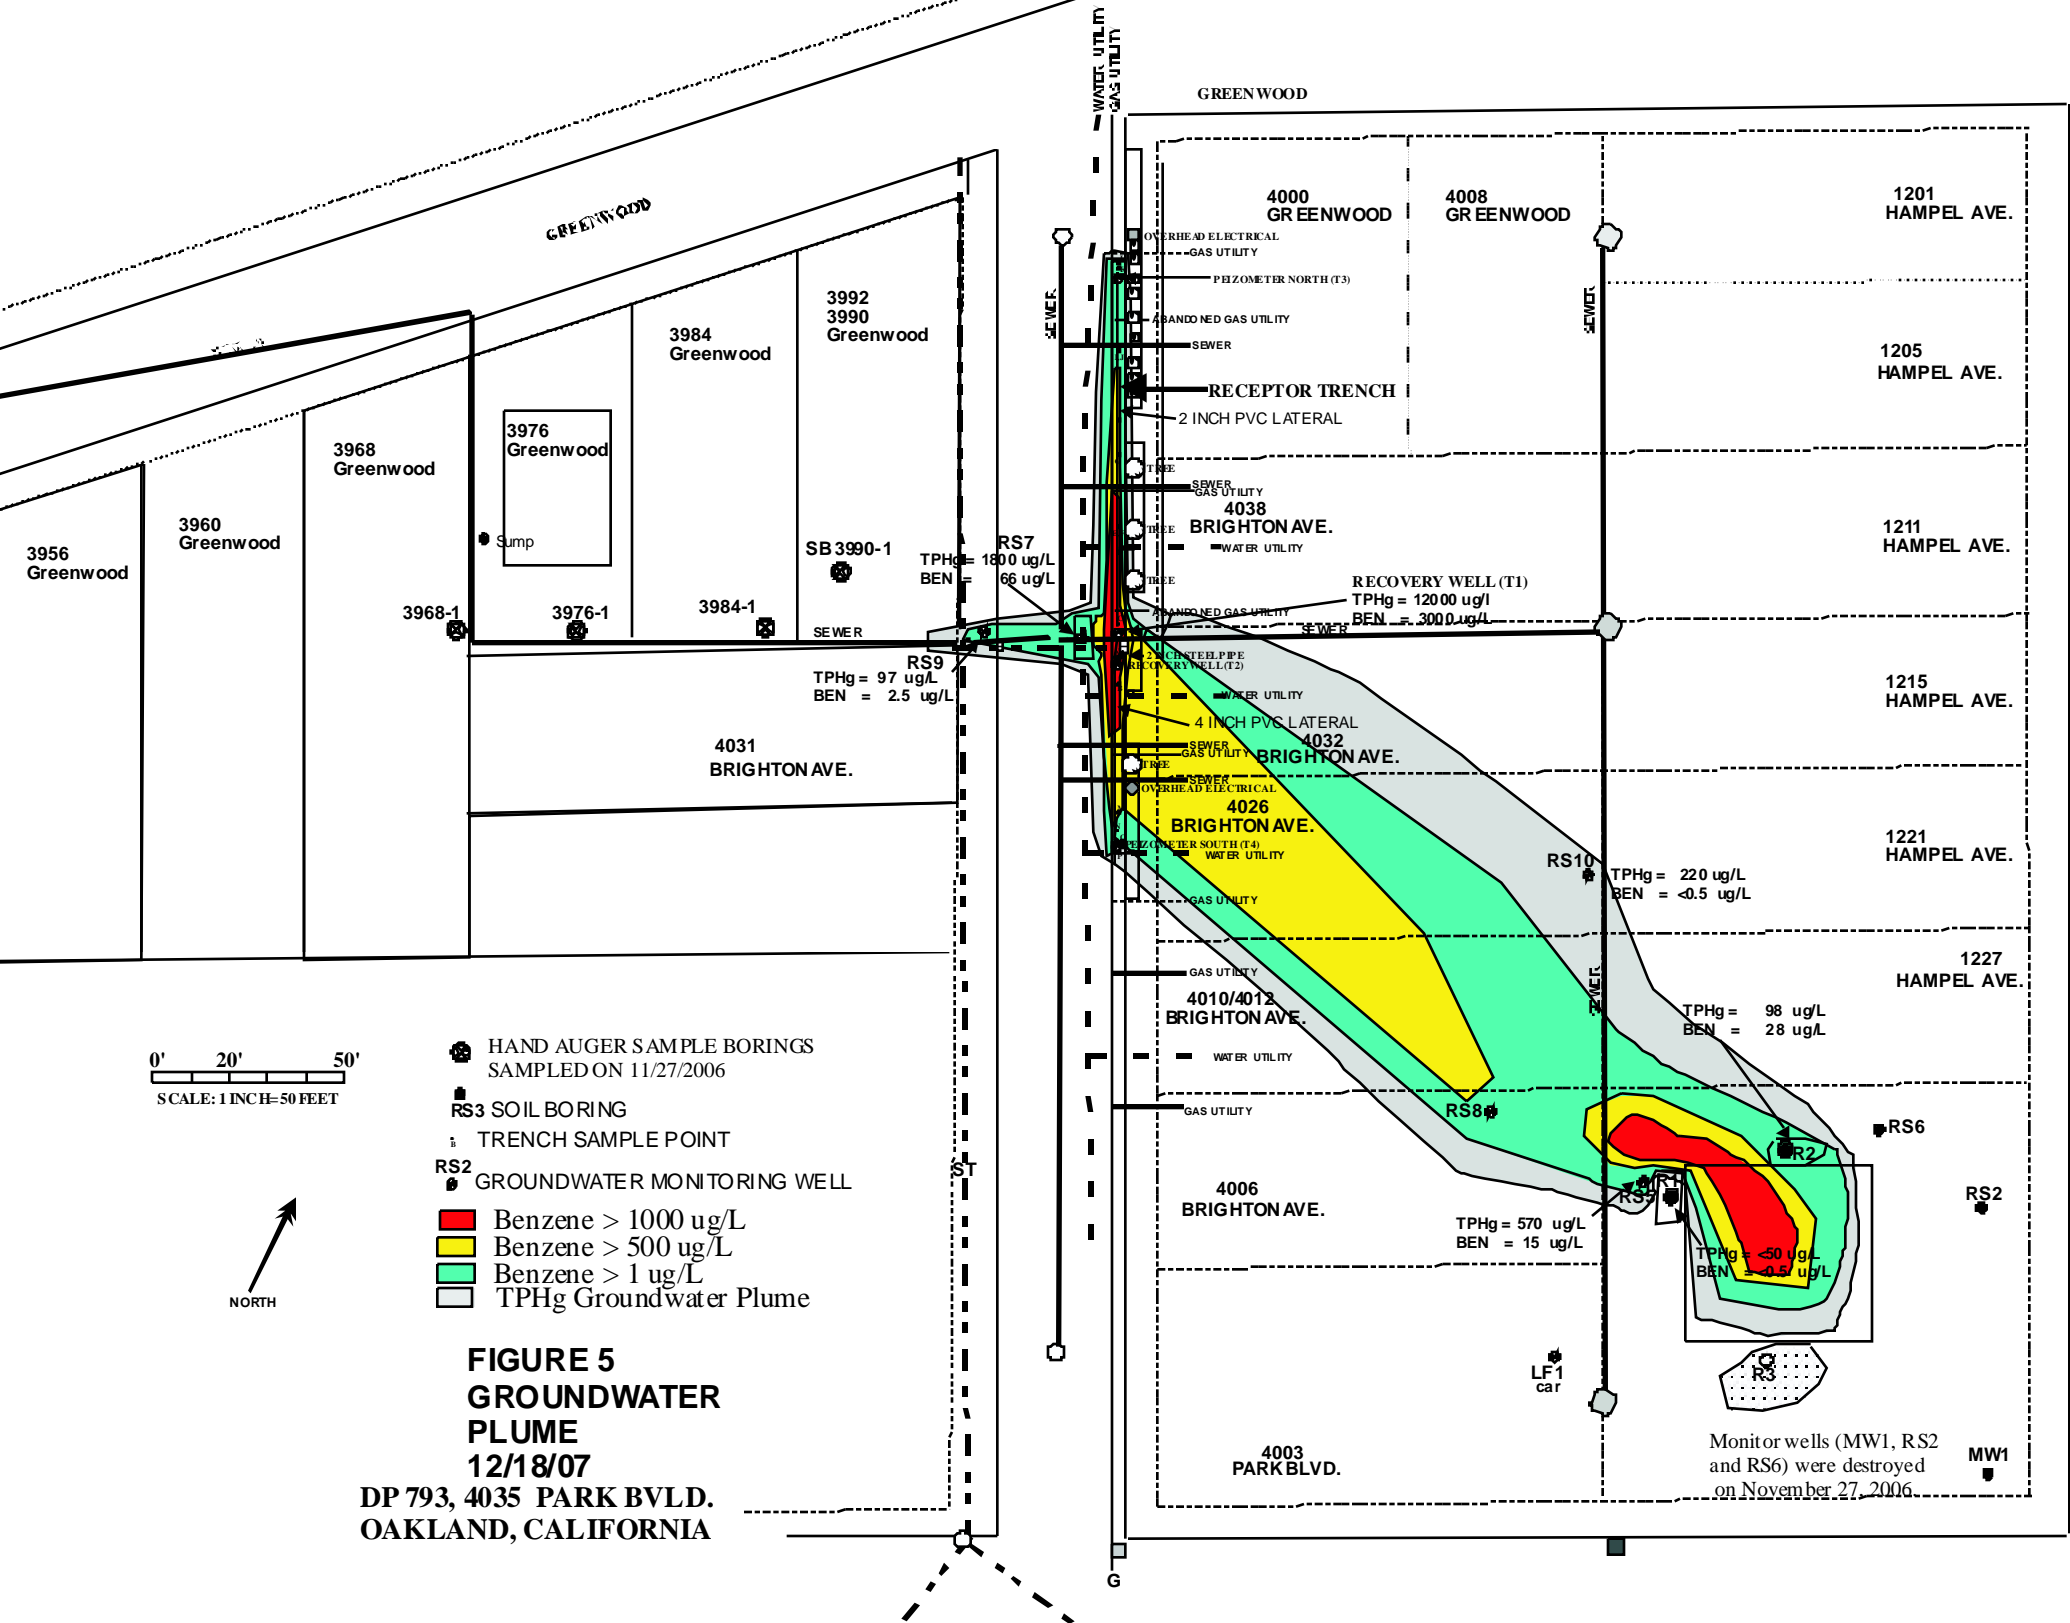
GREENWOOD

WATER UTILITY
GAS UTILITY

GREENWOOD

4000
GREENWOOD

4008
GREENWOOD

1201
HAMPEL AVE.

3992
3990
Greenwood

3984
Greenwood

3976
Greenwood

3968
Greenwood

3960
Greenwood

3956
Greenwood

OVERHEAD ELECTRICAL
GAS UTILITY
PEIZOMETER NORTH (T3)
ABANDONED GAS UTILITY
SEWER
RECEPTOR TRENCH
2 INCH PVC LATERAL

SEWER

SEWER

1205
HAMPEL AVE.

TREE
SEWER
GAS UTILITY
4038
BRIGHTON AVE.
TREE
WATER UTILITY
TREE

1211
HAMPEL AVE.

Sump

SB3990-1

RS7
TPHg = 1800 ug/L
BEN = 66 ug/L

RECOVERY WELL (T1)
TPHg = 12000 ug/l
BEN = 3000 ug/L

ABANDONED GAS UTILITY
SEWER

3968-1
3976-1
3984-1
SEWER

RS9
TPHg = 97 ug/L
BEN = 2.5 ug/L

2 INCH STEEL PIPE
RECOVERY WELL (T2)
WATER UTILITY
4 INCH PVC LATERAL
SEWER
GAS UTILITY
4032
BRIGHTON AVE.

1215
HAMPEL AVE.

4031
BRIGHTON AVE.

TREE
SEWER
OVERHEAD ELECTRICAL
4026
BRIGHTON AVE.
PEIZOMETER SOUTH (T4)
WATER UTILITY

RS10
TPHg = 220 ug/L
BEN = <0.5 ug/L

1221
HAMPEL AVE.

GAS UTILITY

SEWER

1227
HAMPEL AVE.

GAS UTILITY
4010/4012
BRIGHTON AVE.

TPHg = 98 ug/L
BEN = 28 ug/L

WATER UTILITY

GAS UTILITY

RS8

RS6

R2

RS2

R1
RS5

4006
BRIGHTON AVE.

TPHg = 570 ug/L
BEN = 15 ug/L

TPHg = <50 ug/L
BEN = <0.5 ug/L

LF1
car

R3

4003
PARK BLVD.

Monitor wells (MW1, RS2 and RS6) were destroyed on November 27, 2006

MW1

ST

G

0' 20' 50'
SCALE: 1 INCH=50 FEET

HAND AUGER SAMPLE BORINGS SAMPLED ON 11/27/2006
RS3 SOIL BORING
TRENCH SAMPLE POINT
RS2 GROUNDWATER MONITORING WELL
Benzene > 1000 ug/L
Benzene > 500 ug/L
Benzene > 1 ug/L
TPHg Groundwater Plume

NORTH

FIGURE 5
GROUNDWATER
PLUME
12/18/07
DP 793, 4035 PARK BVLD.
OAKLAND, CALIFORNIA